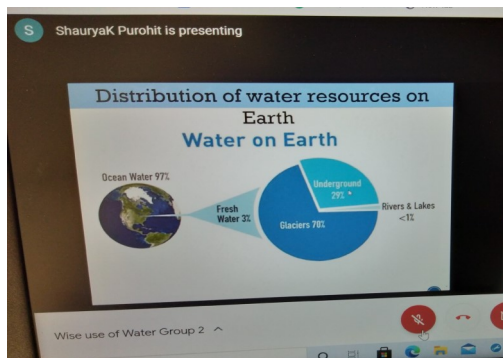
S ShauryaK Purohit is presenting

Distribution of water resources on Earth

Water on Earth

Ocean Water 97%

Fresh Water 3%

Underground 29% *

Glaciers 70%

Rivers & Lakes <1%

Wise use of Water Group 2 ^